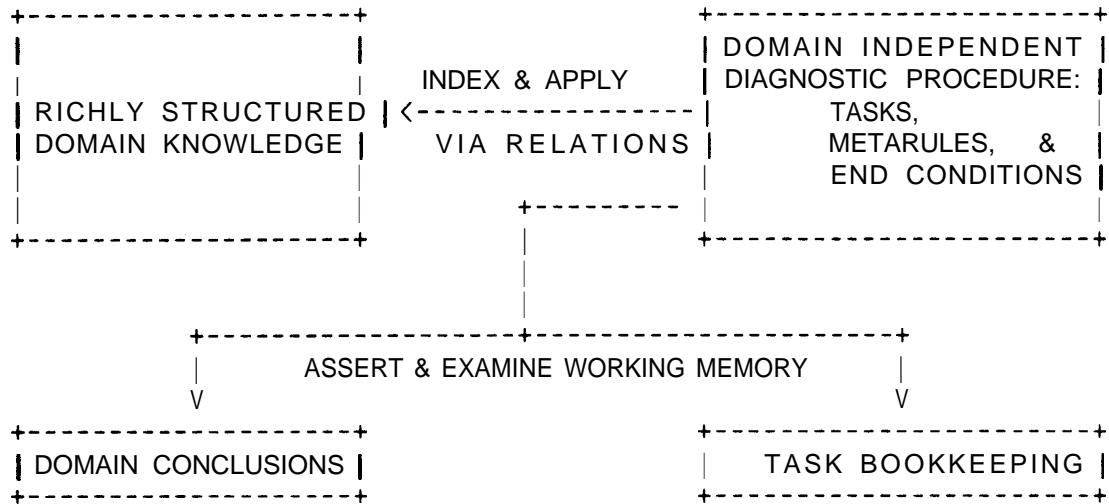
RICHLY STRUCTURED DOMAIN KNOWLEDGE

INDEX & APPLY
VIA RELATIONS

DOMAIN INDEPENDENT DIAGNOSTIC PROCEDURE:
TASKS,
METARULES, &
END CONDITIONS

ASSERT & EXAMINE WORKING MEMORY

V

V

DOMAIN CONCLUSIONS

TASK BOOKKEEPING